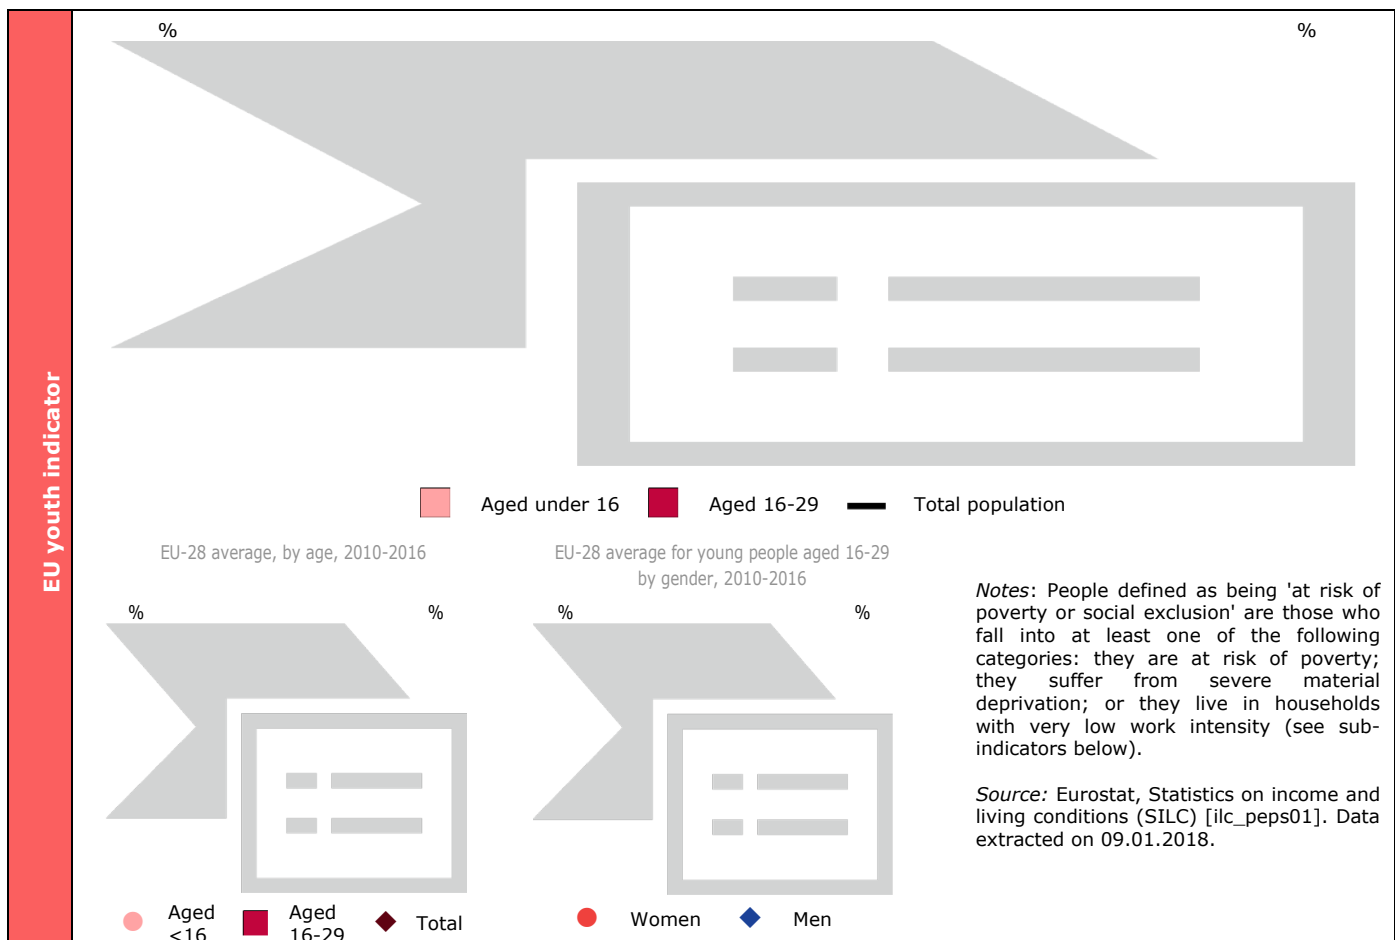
EU youth indicator

%

%

Aged under 16 Aged 16-29 Total population

EU-28 average, by age, 2010-2016

%

%

Aged <16 Aged 16-29 Total

EU-28 average for young people aged 16-29 by gender, 2010-2016

%

%

Women Men

*Notes*: People defined as being 'at risk of poverty or social exclusion' are those who fall into at least one of the following categories: they are at risk of poverty; they suffer from severe material deprivation; or they live in households with very low work intensity (see sub-indicators below).

*Source:* Eurostat, Statistics on income and living conditions (SILC) [ilc_peps01]. Data extracted on 09.01.2018.